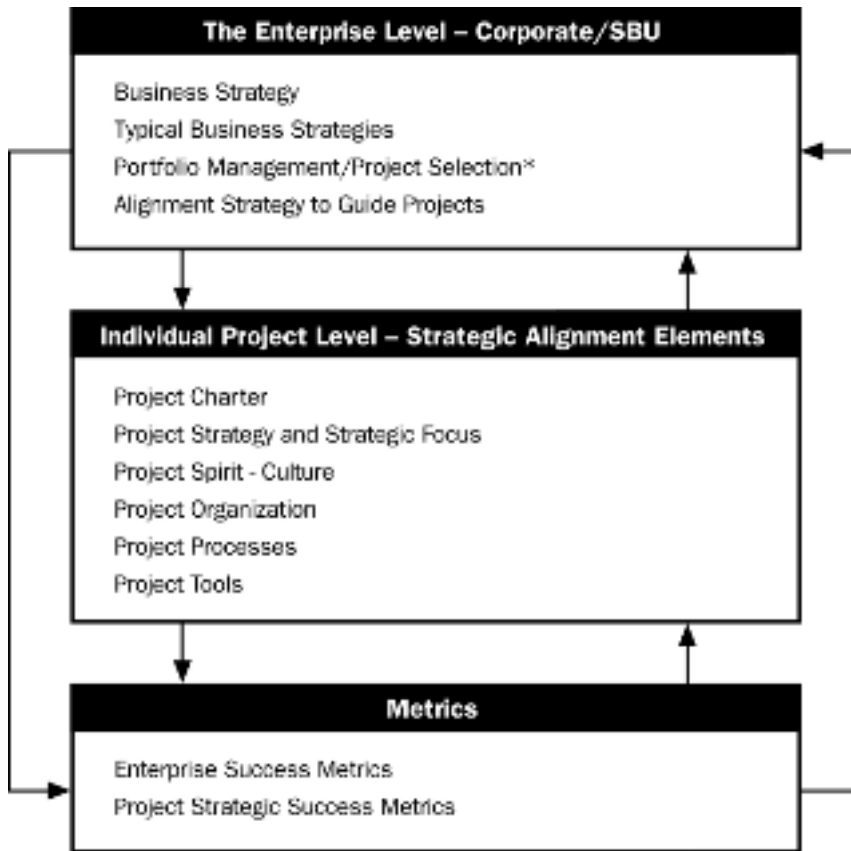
The Enterprise Level – Corporate/SBU

Business Strategy
Typical Business Strategies
Portfolio Management/Project Selection*
Alignment Strategy to Guide Projects

Individual Project Level – Strategic Alignment Elements

Project Charter
Project Strategy and Strategic Focus
Project Spirit - Culture
Project Organization
Project Processes
Project Tools

Metrics

Enterprise Success Metrics
Project Strategic Success Metrics